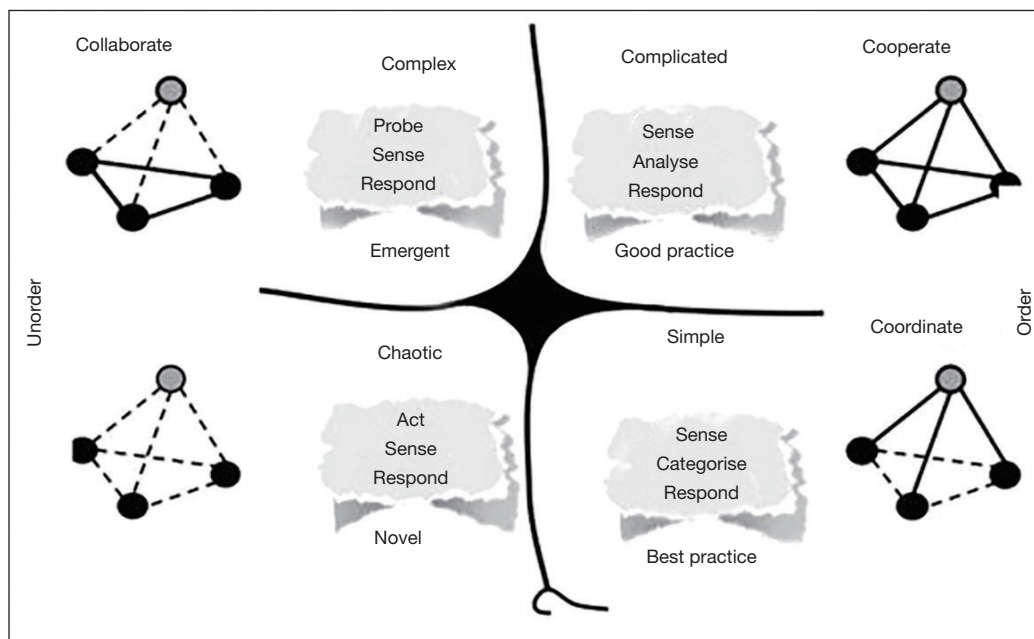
Collaborate

Complex

Probe
Sense
Respond

Emergent

Complicated

Sense
Analyse
Respond

Good practice

Cooperate

Unorder

Order

Chaotic

Act
Sense
Respond

Novel

Simple

Sense
Categorise
Respond

Best practice

Coordinate